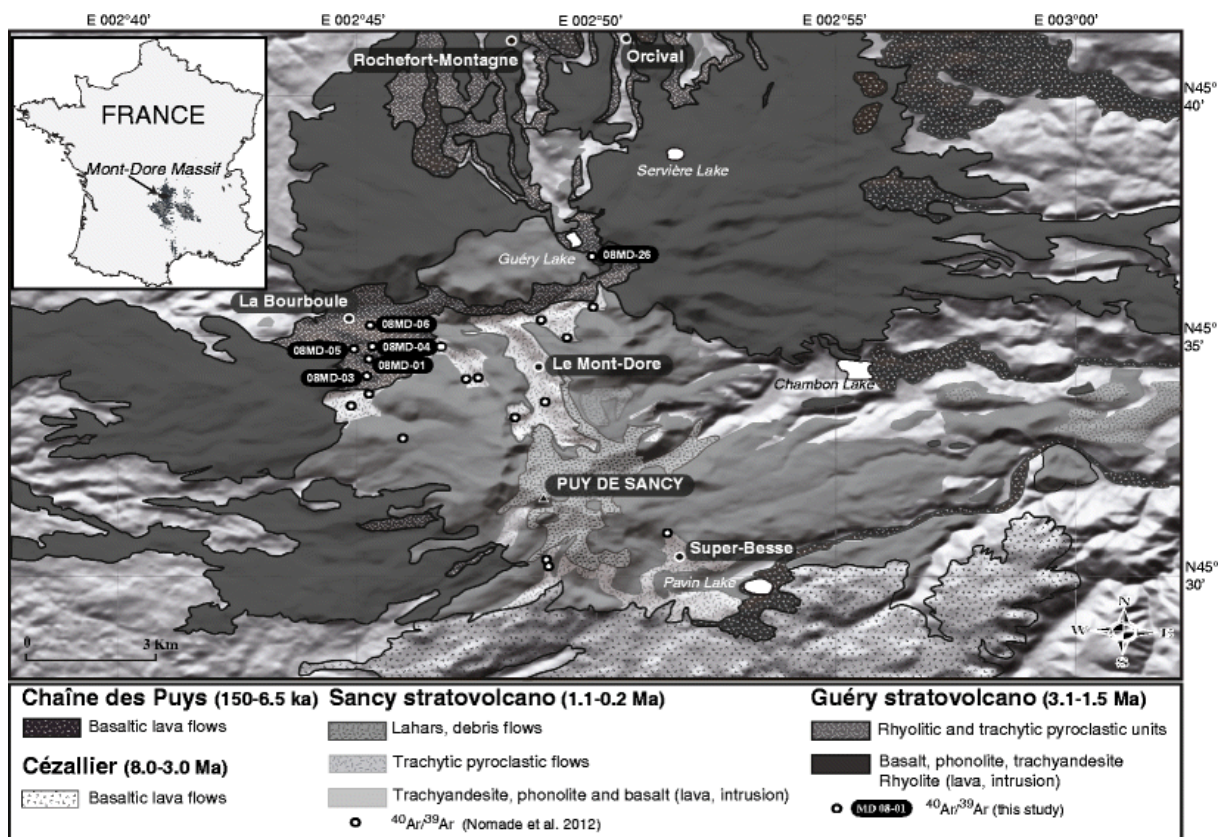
E 002°40' E 002°45' E 002°50' E 002°55' E 003°00'

FRANCE

Mont-Dore Massif

Rochefort-Montagne

Orcival

N45° 40'

Servière Lake

Guéry Lake

08MD-26

La Bourboule

08MD-06

08MD-05

08MD-04

08MD-01

08MD-03

Le Mont-Dore

N45° 35'

Chambon Lake

PUY DE SANCY

Super-Besse

Pavin Lake

N45° 30'

0

3 Km

N

W

E

S

Chaîne des Puys (150-6.5 ka)

Basaltic lava flows

Cézallier (8.0-3.0 Ma)

Basaltic lava flows

Sancy stratovolcano (1.1-0.2 Ma)

Lahars, debris flows

Trachytic pyroclastic flows

Trachyandesite, phonolite and basalt (lava, intrusion)

$^{40}Ar/^{39}Ar$ (Nomade et al. 2012)

Guéry stratovolcano (3.1-1.5 Ma)

Rhyolitic and trachytic pyroclastic units

Basalt, phonolite, trachyandesite Rhyolite (lava, intrusion)

MD 08-01 $^{40}Ar/^{39}Ar$ (this study)